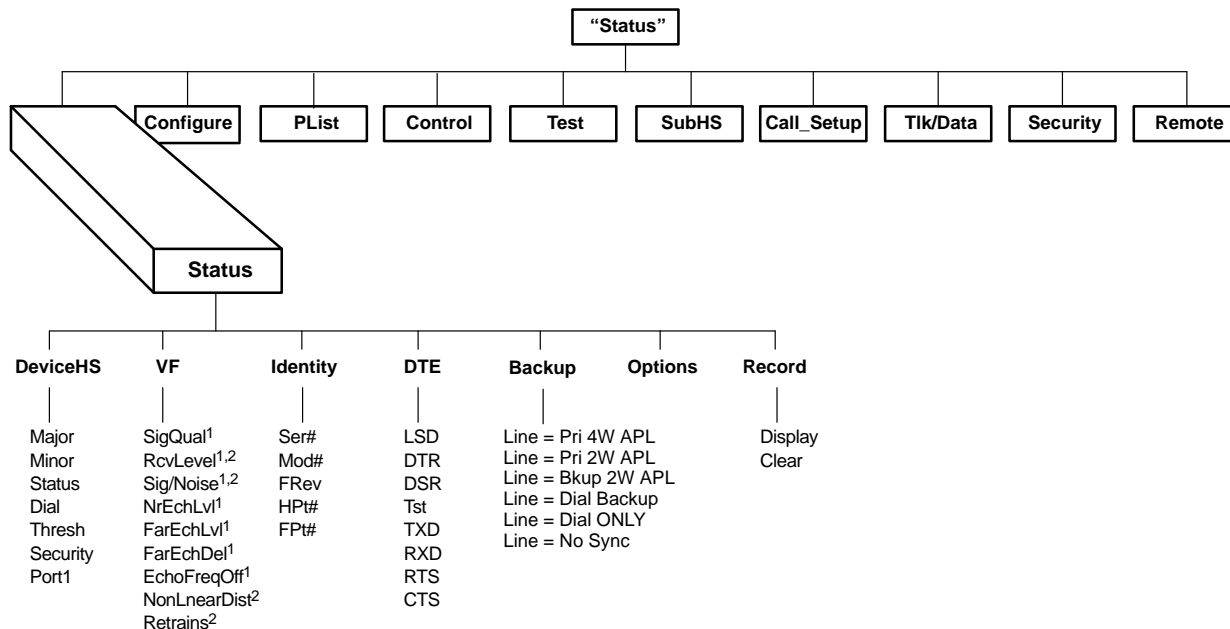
"Status"

Configure

PList

Control

Test

SubHS

Call_Setup

Tlk/Data

Security

Remote

Status

DeviceHS

Major
Minor
Status
Dial
Thresh
Security
Port1

VF

SigQual$^{1}$
RcvLevel$^{1,2}$
Sig/Noise$^{1,2}$
NrEchLvl$^{1}$
FarEchLvl$^{1}$
FarEchDel$^{1}$
EchoFreqOff$^{1}$
NonLnearDist$^{2}$
Retrains$^{2}$

Identity

Ser#
Mod#
FRev
HPt#
FPt#

DTE

LSD
DTR
DSR
Tst
TXD
RXD
RTS
CTS

Backup

Line = Pri 4W APL
Line = Pri 2W APL
Line = Bkup 2W APL
Line = Dial Backup
Line = Dial ONLY
Line = No Sync

Options

Record

Display
Clear